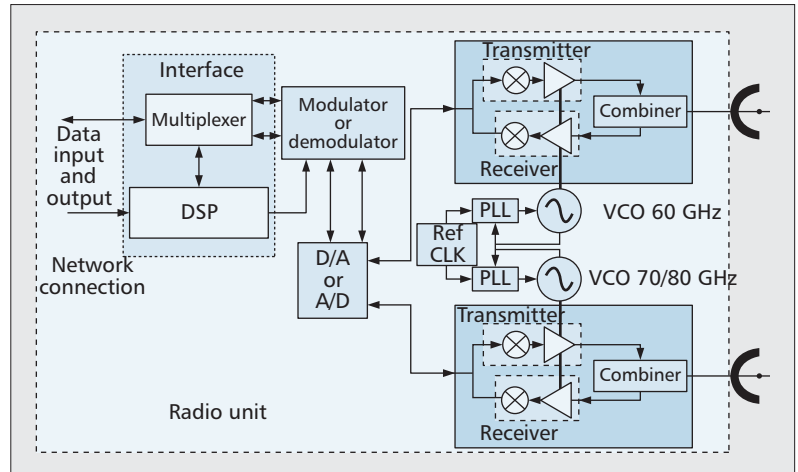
Interface

Multiplexer

DSP

Data input and output

Network connection

Modulator or demodulator

D/A or A/D

Transmitter

Combiner

Receiver

PLL

Ref CLK

PLL

VCO 60 GHz

VCO 70/80 GHz

Transmitter

Combiner

Receiver

Radio unit